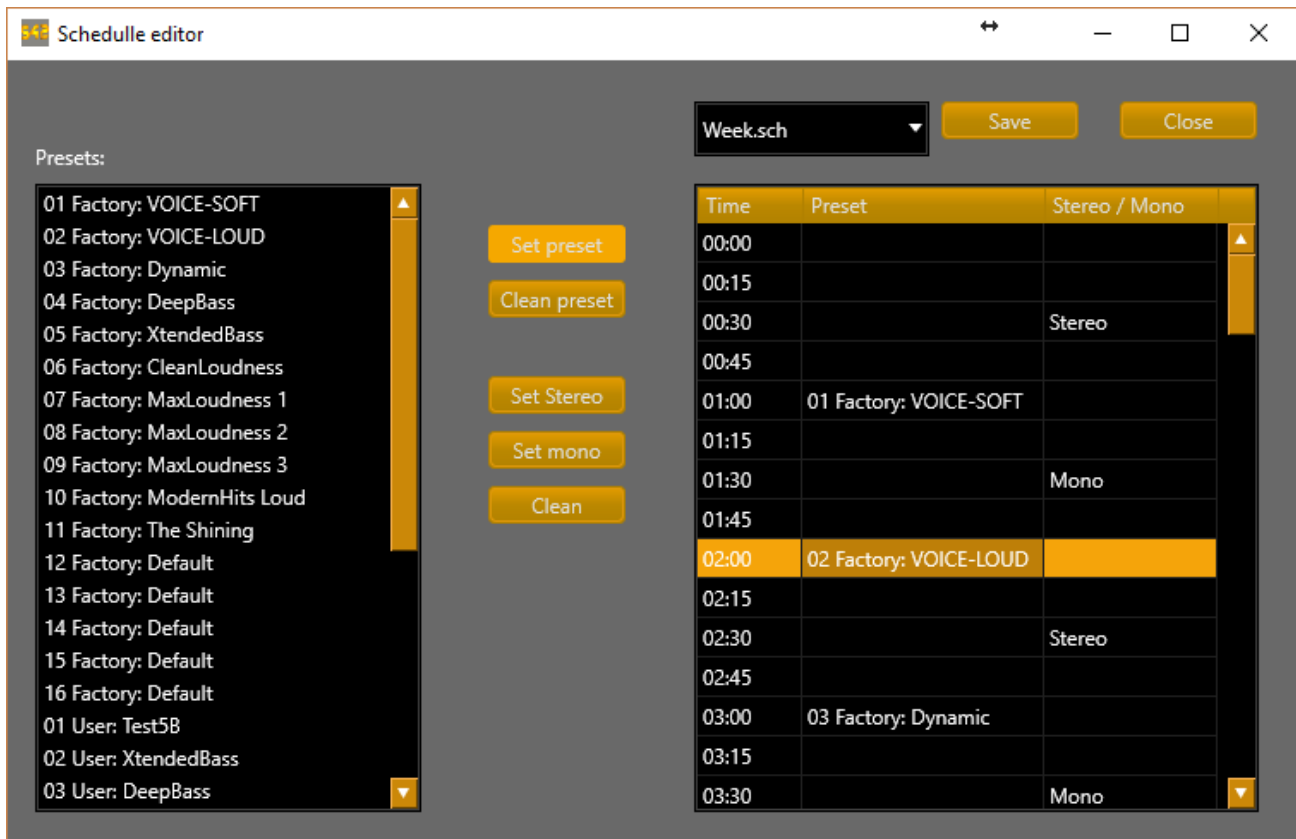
Schedulle editor

Presets:

01 Factory: VOICE-SOFT
02 Factory: VOICE-LOUD
03 Factory: Dynamic
04 Factory: DeepBass
05 Factory: XtendedBass
06 Factory: CleanLoudness
07 Factory: MaxLoudness 1
08 Factory: MaxLoudness 2
09 Factory: MaxLoudness 3
10 Factory: ModernHits Loud
11 Factory: The Shining
12 Factory: Default
13 Factory: Default
14 Factory: Default
15 Factory: Default
16 Factory: Default
01 User: Test5B
02 User: XtendedBass
03 User: DeepBass

Set preset
Clean preset
Set Stereo
Set mono
Clean

Week.sch
Save
Close

| Time | Preset | Stereo / Mono |
|---|---|---|
| 00:00 | | |
| 00:15 | | |
| 00:30 | | Stereo |
| 00:45 | | |
| 01:00 | 01 Factory: VOICE-SOFT | |
| 01:15 | | |
| 01:30 | | Mono |
| 01:45 | | |
| 02:00 | 02 Factory: VOICE-LOUD | |
| 02:15 | | |
| 02:30 | | Stereo |
| 02:45 | | |
| 03:00 | 03 Factory: Dynamic | |
| 03:15 | | |
| 03:30 | | Mono |